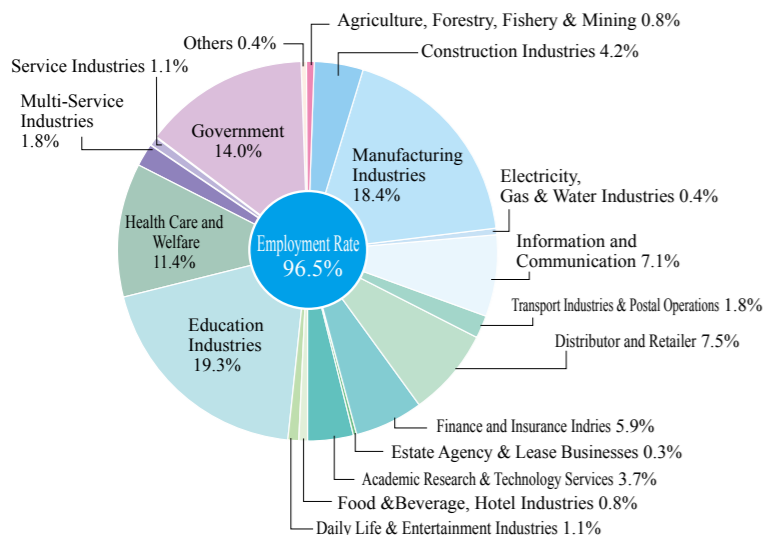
Others 0.4%
Agriculture, Forestry, Fishery & Mining 0.8%
Construction Industries 4.2%
Service Industries 1.1%
Multi-Service Industries 1.8%
Government 14.0%
Manufacturing Industries 18.4%
Electricity, Gas & Water Industries 0.4%
Health Care and Welfare 11.4%
Employment Rate 96.5%
Information and Communication 7.1%
Transport Industries & Postal Operations 1.8%
Education Industries 19.3%
Distributor and Retailer 7.5%
Finance and Insurance Indries 5.9%
Estate Agency & Lease Businesses 0.3%
Academic Research & Technology Services 3.7%
Food &Beverage, Hotel Industries 0.8%
Daily Life & Entertainment Industries 1.1%